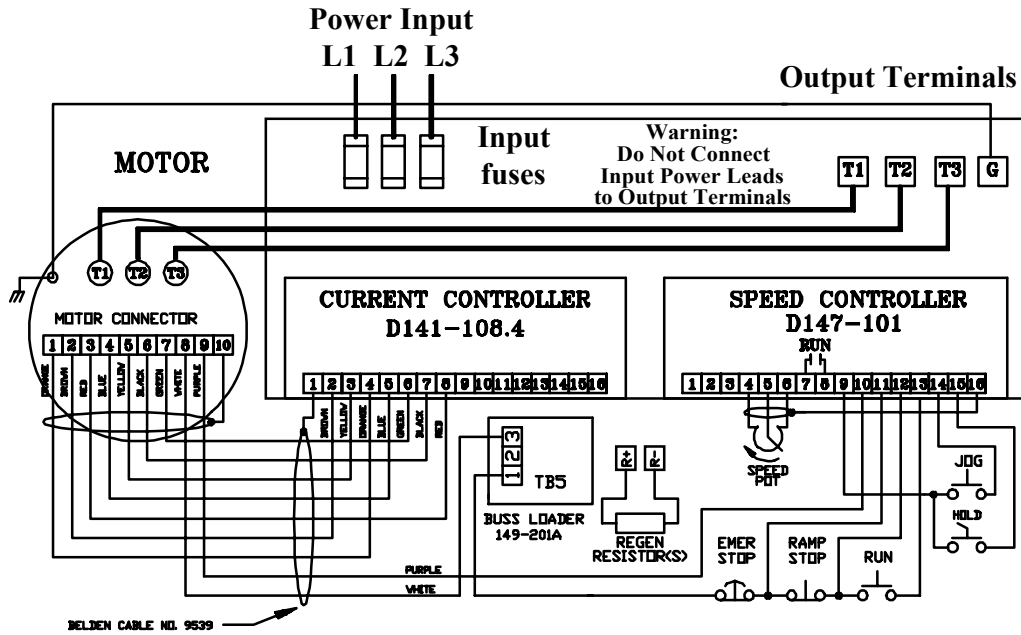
Power Input
L1 L2 L3

Output Terminals

MOTOR

Input fuses

Warning:
Do Not Connect
Input Power Leads
to Output Terminals

T1 T2 T3 G

T1 T2 T3

MOTOR CONNECTOR
1 2 3 4 5 6 7 8 9 10
ORANGE BROWN RED BLUE YELLOW BLACK GREEN WHITE PURPLE

CURRENT CONTROLLER
D141-108.4
1 2 3 4 5 6 7 8 9 10 11 12 13 14 15 16
BROWN YELLOW ORANGE BLUE GREEN BLACK RED

SPEED CONTROLLER
D147-101
RUN
1 2 3 4 5 6 7 8 9 10 11 12 13 14 15 16

SPEED POT

JOG

HOLD

3
2
1
TB5
BUSS LOADER
149-201A

R+ R-
REGEN
RESISTOR(S)

EMER STOP
RAMP STOP
RUN

PURPLE
WHITE

BELDEN CABLE NO. 9539